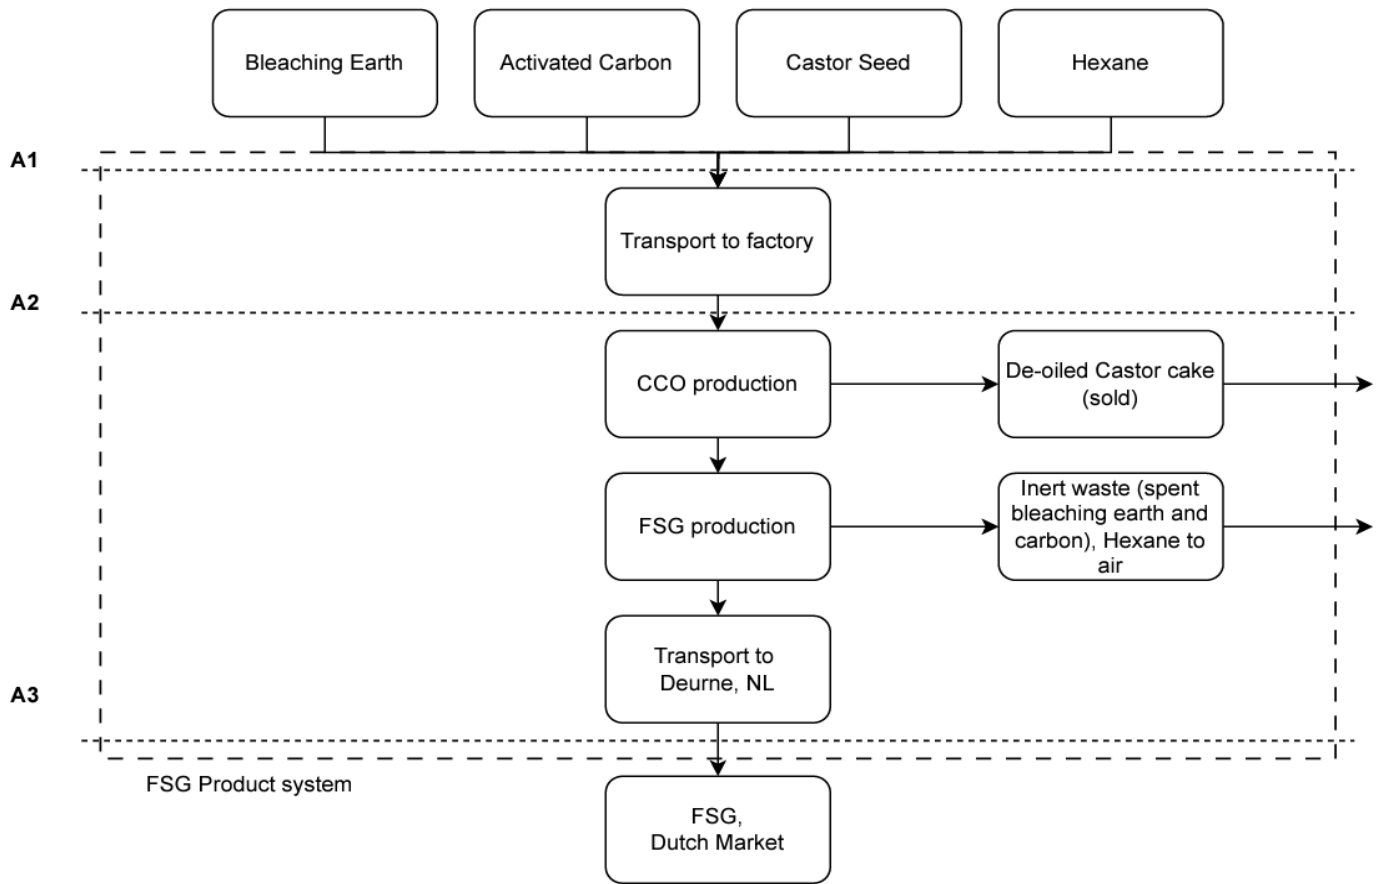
Bleaching Earth

Activated Carbon

Castor Seed

Hexane

A1

Transport to factory

A2

CCO production

De-oiled Castor cake (sold)

FSG production

Inert waste (spent bleaching earth and carbon), Hexane to air

Transport to Deurne, NL

A3

FSG Product system

FSG, Dutch Market